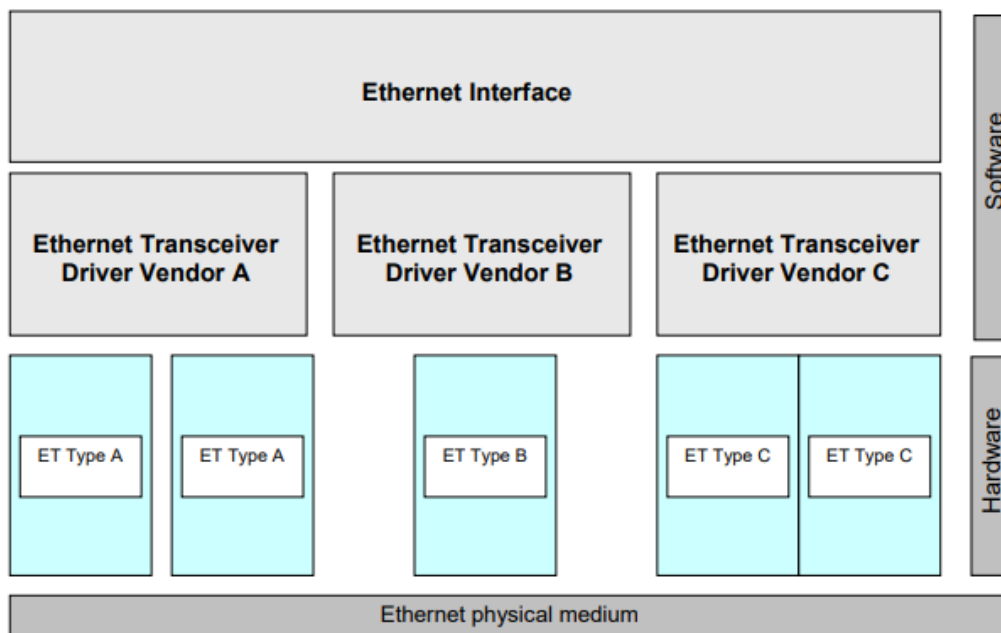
Ethernet Interface

Software

Ethernet Transceiver Driver Vendor A

Ethernet Transceiver Driver Vendor B

Ethernet Transceiver Driver Vendor C

ET Type A

ET Type A

ET Type B

ET Type C

ET Type C

Hardware

Ethernet physical medium